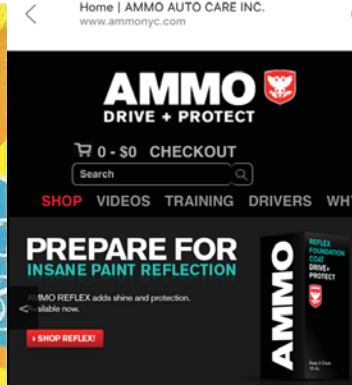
Home | AMMO AUTO CARE INC.
www.ammonyc.com

AMMO
DRIVE + PROTECT

0 - $0 CHECKOUT

Search

SHOP VIDEOS TRAINING DRIVERS WH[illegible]

PREPARE FOR
INSANE PAINT REFLECTION

AMMO REFLEX adds shine and protection. Available now.

› SHOP REFLEX!

REFLEX
FOUNDATION
COAT
DRIVE+
PROTECT

AMMO